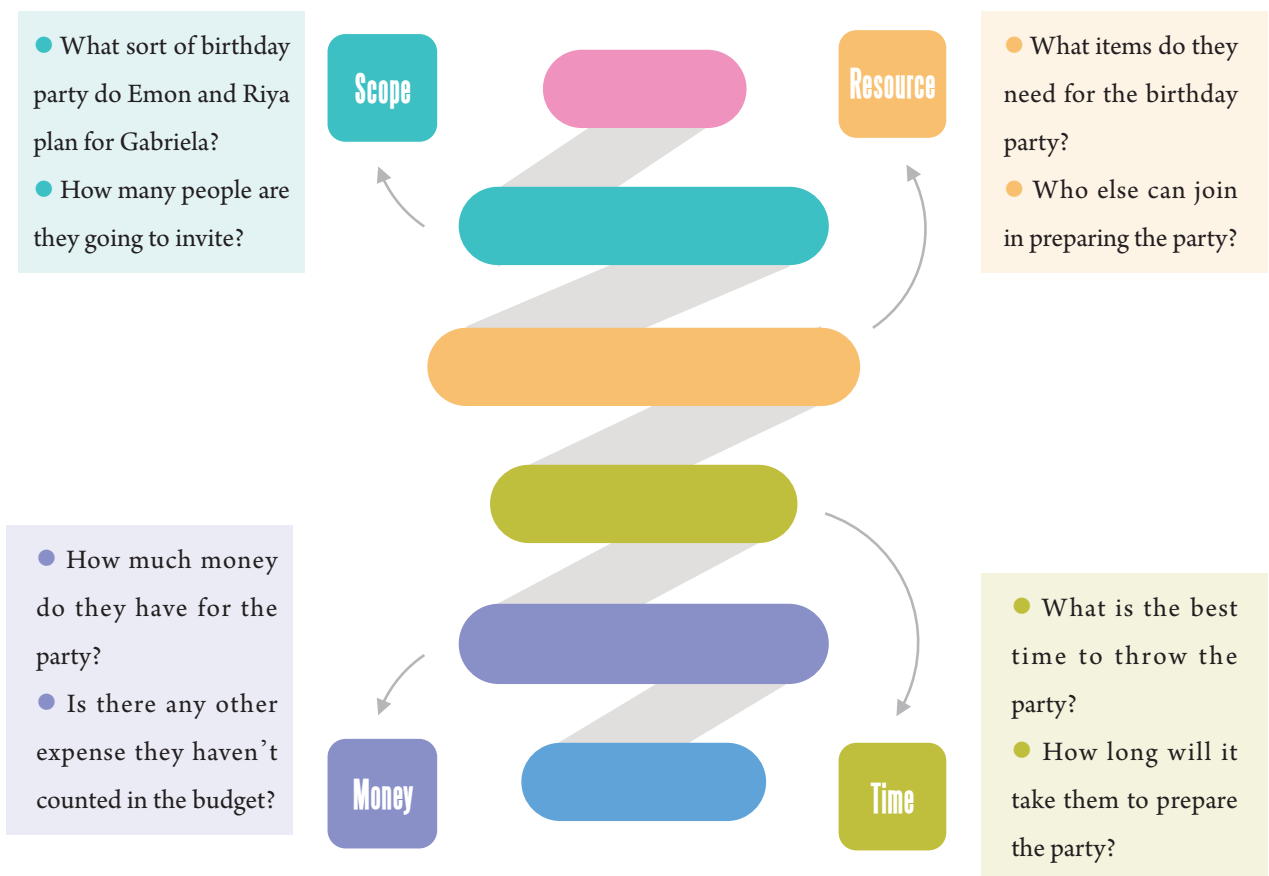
What sort of birthday party do Emon and Riya plan for Gabriela?

How many people are they going to invite?

Scope

Resource

What items do they need for the birthday party?

Who else can join in preparing the party?

How much money do they have for the party?

Is there any other expense they haven't counted in the budget?

Money

Time

What is the best time to throw the party?

How long will it take them to prepare the party?